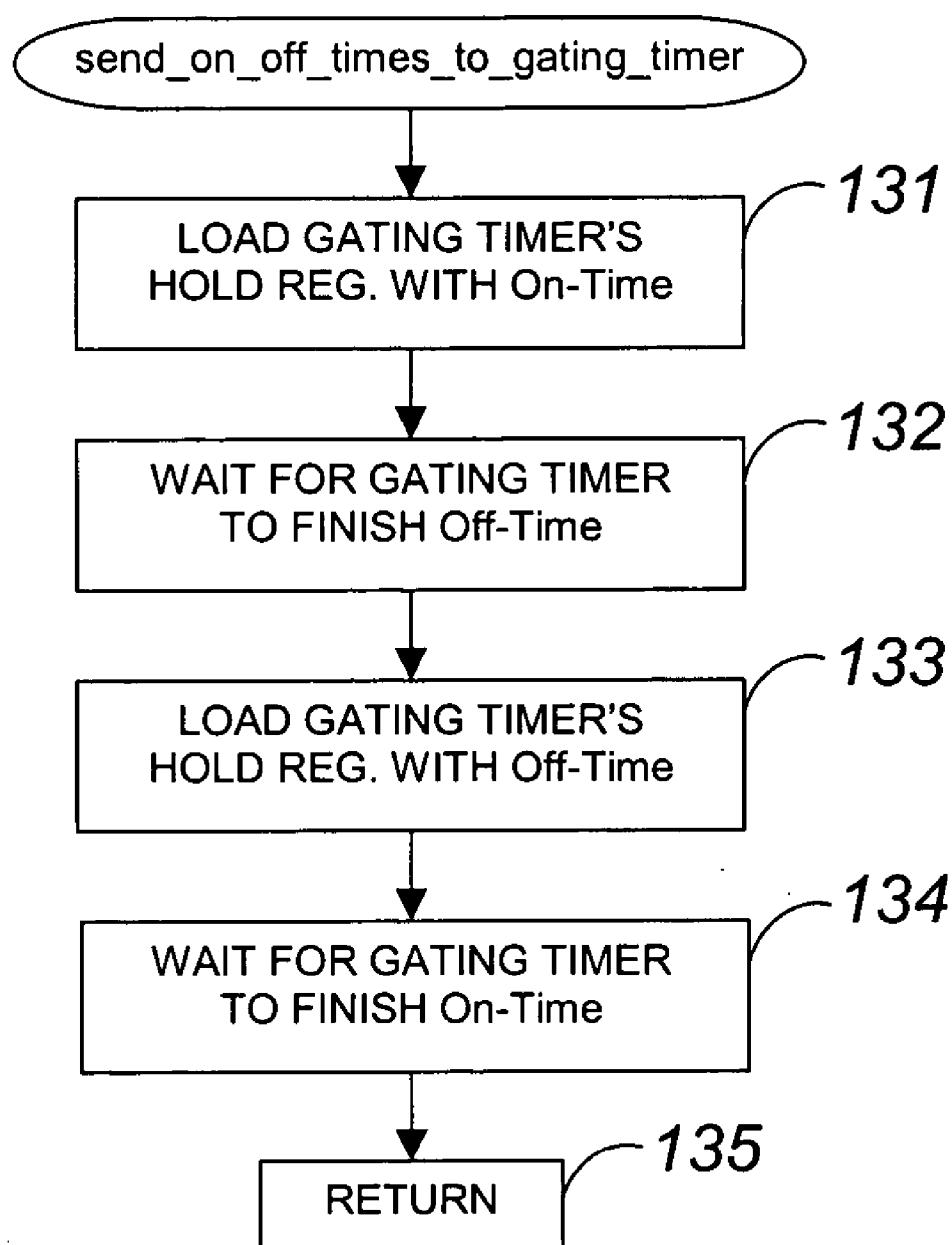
send_on_off_times_to_gating_timer

LOAD GATING TIMER'S HOLD REG. WITH On-Time

131

WAIT FOR GATING TIMER TO FINISH Off-Time

132

LOAD GATING TIMER'S HOLD REG. WITH Off-Time

133

WAIT FOR GATING TIMER TO FINISH On-Time

134

RETURN

135